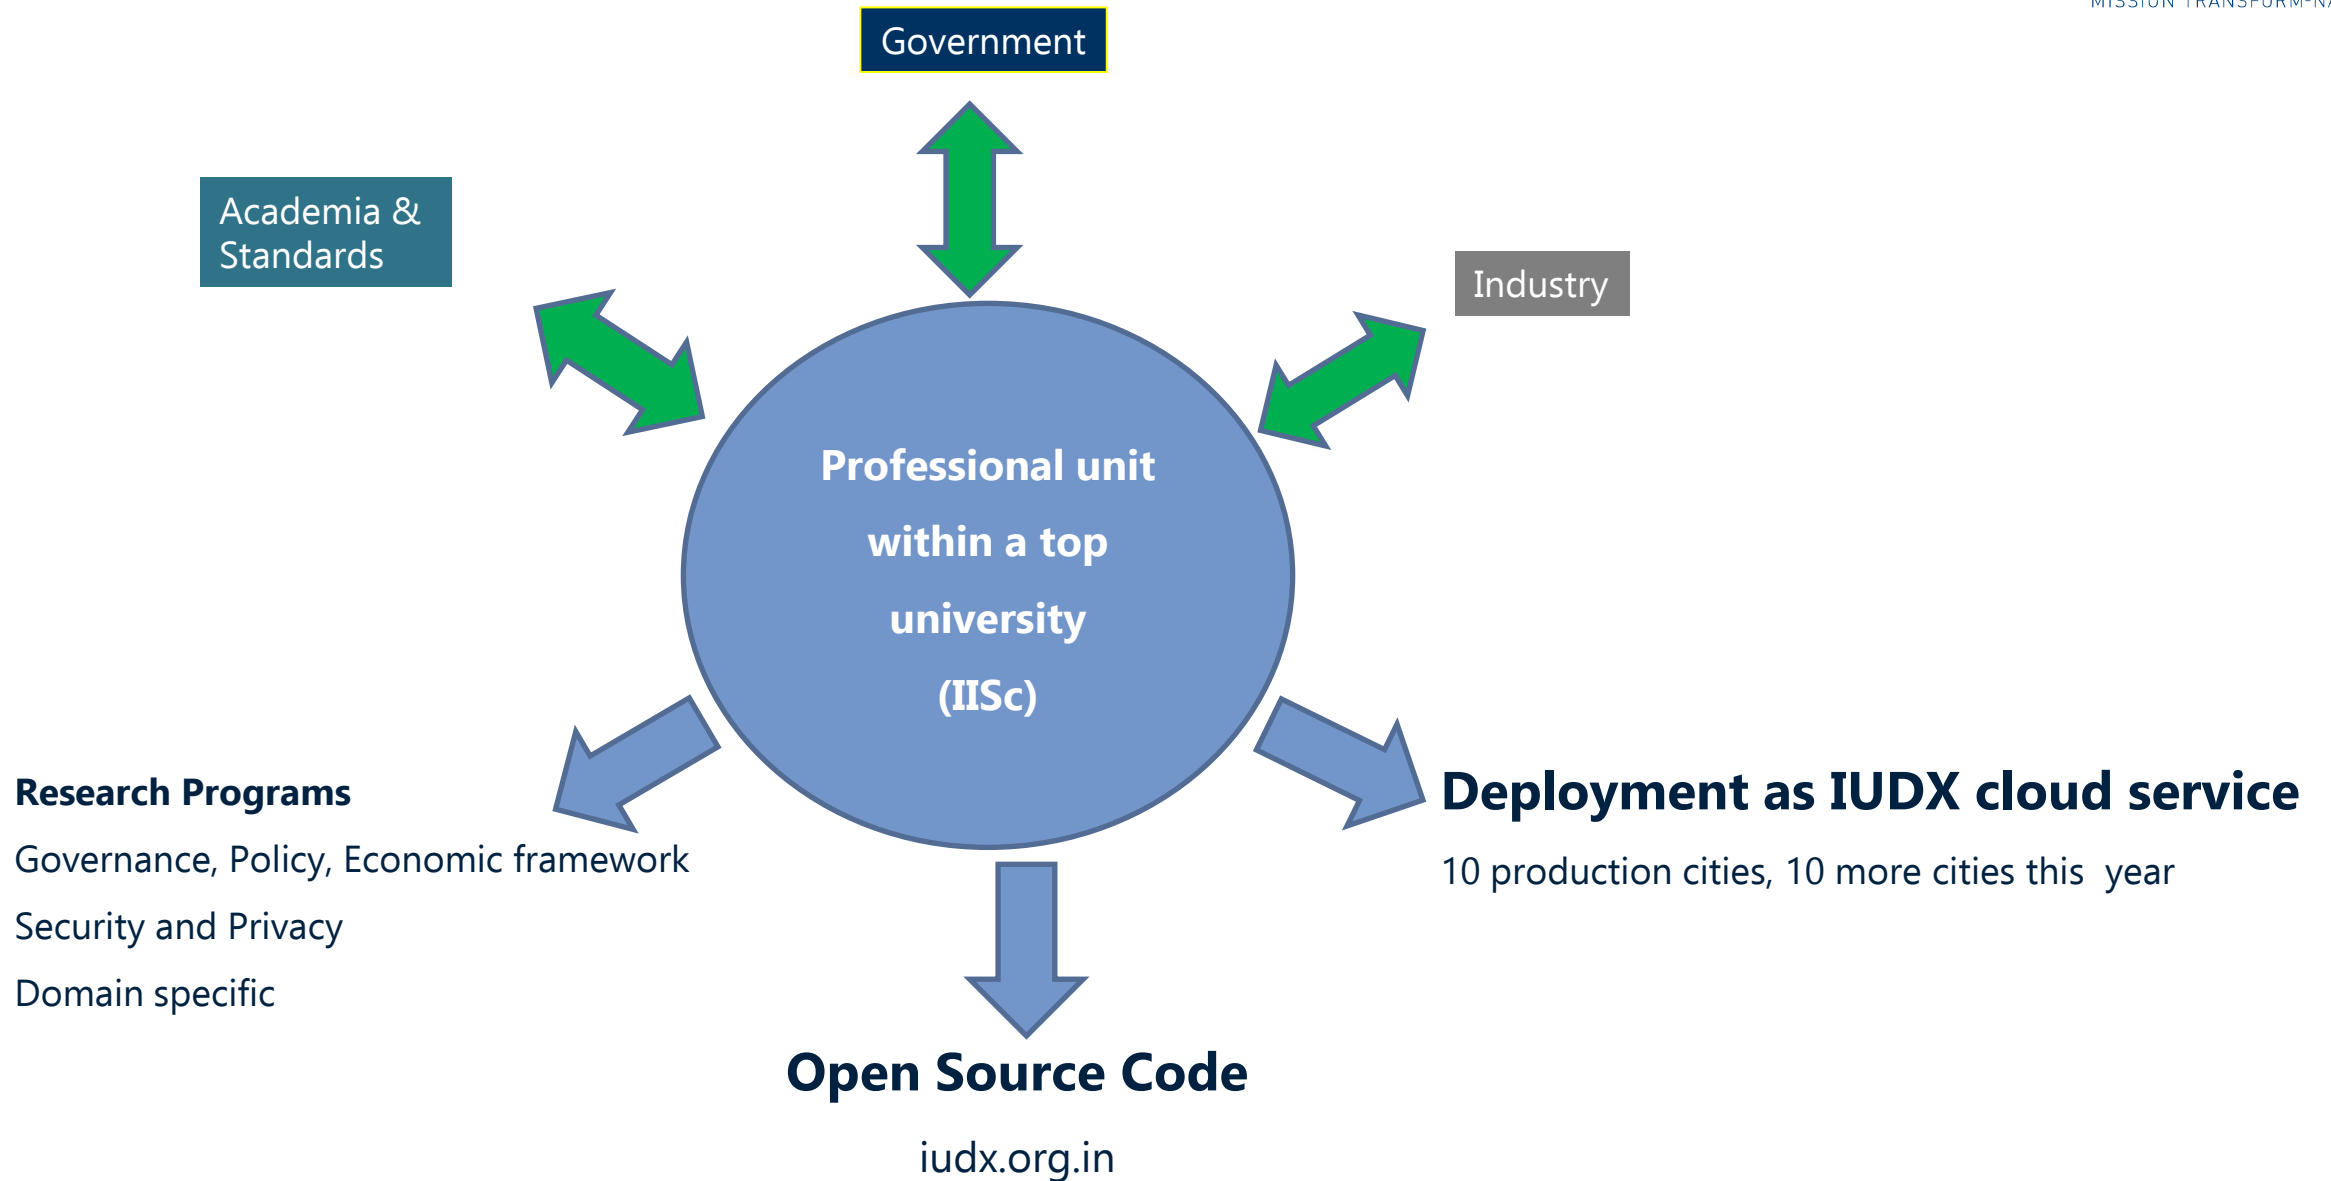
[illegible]

Government

Academia & Standards

Industry

Professional unit within a top university (IISc)

Research Programs

Governance, Policy, Economic framework

Security and Privacy

Domain specific

Deployment as IUDX cloud service

10 production cities, 10 more cities this year

Open Source Code

iudx.org.in